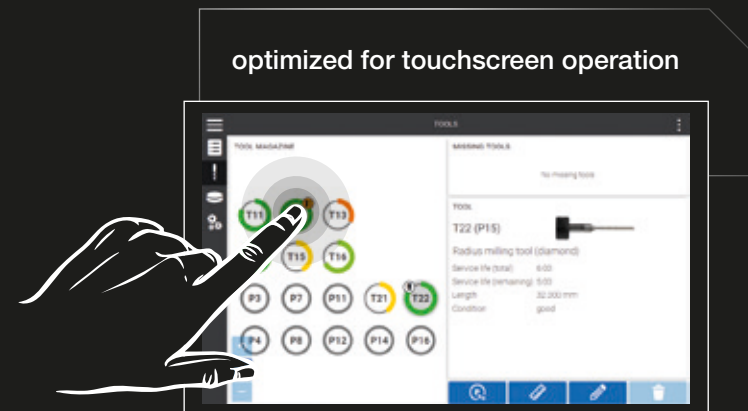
optimized for touchscreen operation

TOOLS

TOOL MAGAZINE

MISSING TOOLS

No missing tools

T11 T13

T15 T16

P3 P7 P11 T21 T22

P4 P8 P12 P14 P16

TOOL

T22 (P15)

Radius milling tool (diamond)

| Service life (total) | 6:00 |
|---|---|
| Service life (remaining) | 5:03 |
| Length | 32.200 mm |
| Condition | good |